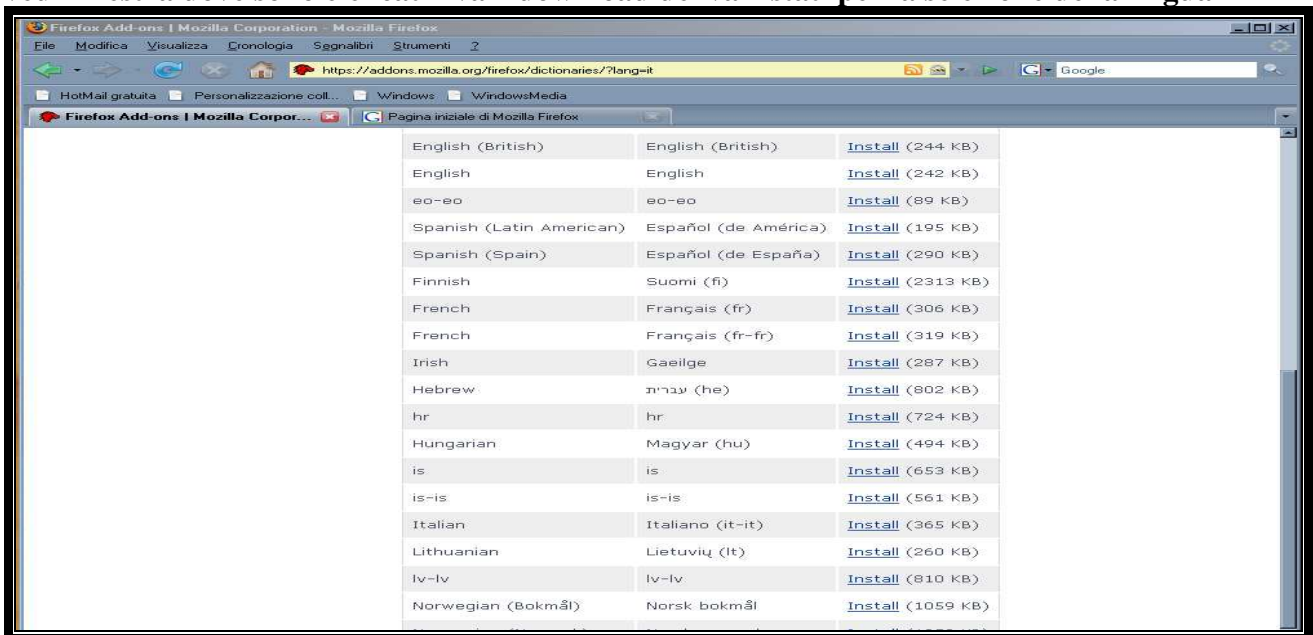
Firefox Add-ons | Mozilla Corporation - Mozilla Firefox

File Modifica Visualizza Cronologia Segnalibri Strumenti ?

https://addons.mozilla.org/firefox/dictionaries/?lang=it

Google

HotMail gratuita Personalizzazione coll... Windows WindowsMedia

Firefox Add-ons | Mozilla Corpor... Pagina iniziale di Mozilla Firefox

| | | |
|---|---|---|
| English (British) | English (British) | Install (244 KB) |
| English | English | Install (242 KB) |
| eo-eo | eo-eo | Install (89 KB) |
| Spanish (Latin American) | Español (de América) | Install (195 KB) |
| Spanish (Spain) | Español (de España) | Install (290 KB) |
| Finnish | Suomi (fi) | Install (2313 KB) |
| French | Français (fr) | Install (306 KB) |
| French | Français (fr-fr) | Install (319 KB) |
| Irish | Gaeilge | Install (287 KB) |
| Hebrew | עברית (he) | Install (802 KB) |
| hr | hr | Install (724 KB) |
| Hungarian | Magyar (hu) | Install (494 KB) |
| is | is | Install (653 KB) |
| is-is | is-is | Install (561 KB) |
| Italian | Italiano (it-it) | Install (365 KB) |
| Lithuanian | Lietuvių (lt) | Install (260 KB) |
| lv-lv | lv-lv | Install (810 KB) |
| Norwegian (Bokmål) | Norsk bokmål | Install (1059 KB) |
| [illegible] | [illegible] | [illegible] |